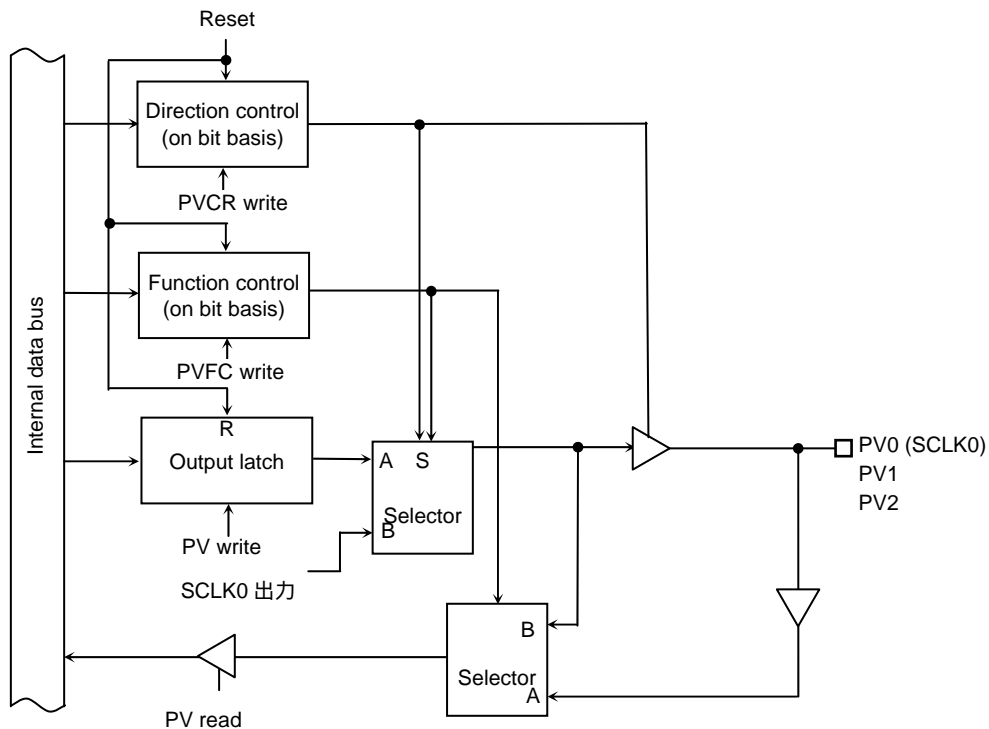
Reset

Internal data bus

Direction control
(on bit basis)

PVCR write

Function control
(on bit basis)

PVFC write

R
Output latch

PV write

A S
Selector
B

SCLK0 出力

PV0 (SCLK0)
PV1
PV2

B
Selector
A

PV read